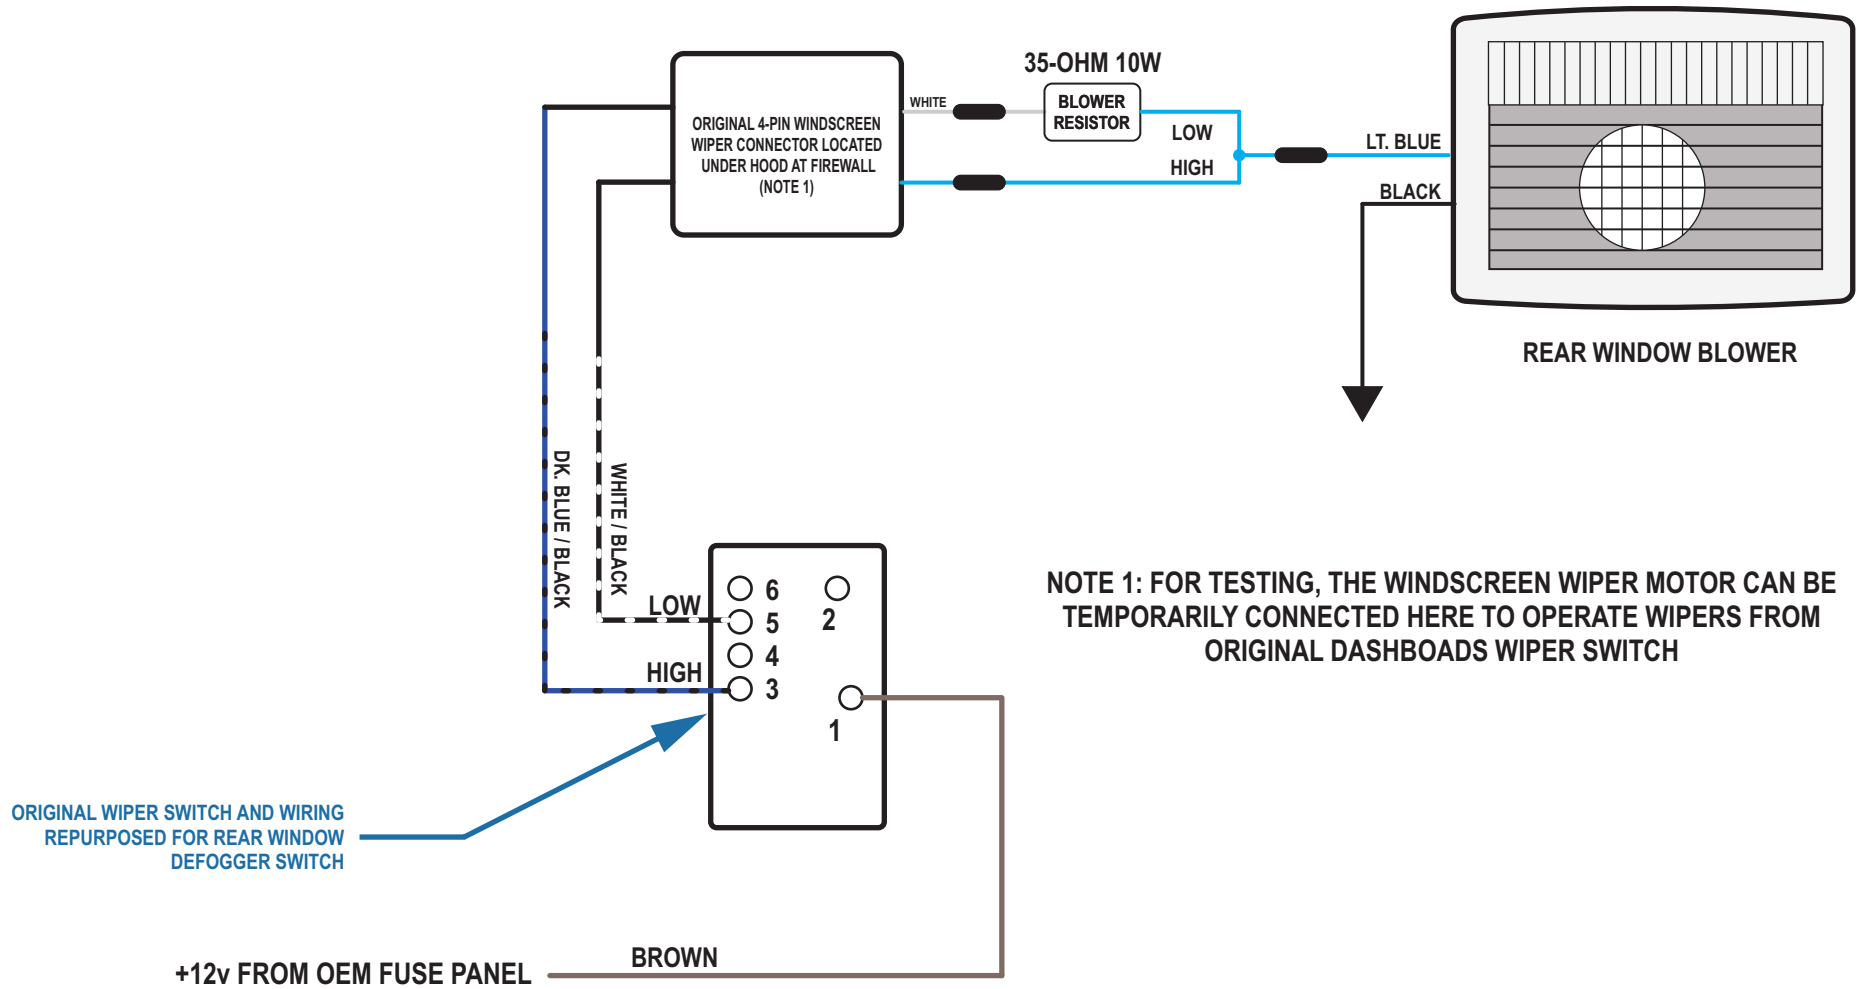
35-OHM 10W

ORIGINAL 4-PIN WINDSCREEN WIPER CONNECTOR LOCATED UNDER HOOD AT FIREWALL (NOTE 1)

WHITE

BLOWER RESISTOR

LOW

HIGH

LT. BLUE

BLACK

REAR WINDOW BLOWER

DK. BLUE / BLACK

WHITE / BLACK

LOW

HIGH

6

5

4

3

2

1

NOTE 1: FOR TESTING, THE WINDSCREEN WIPER MOTOR CAN BE TEMPORARILY CONNECTED HERE TO OPERATE WIPERS FROM ORIGINAL DASHBOADS WIPER SWITCH

ORIGINAL WIPER SWITCH AND WIRING REPURPOSED FOR REAR WINDOW DEFOGGER SWITCH

BROWN

+12v FROM OEM FUSE PANEL